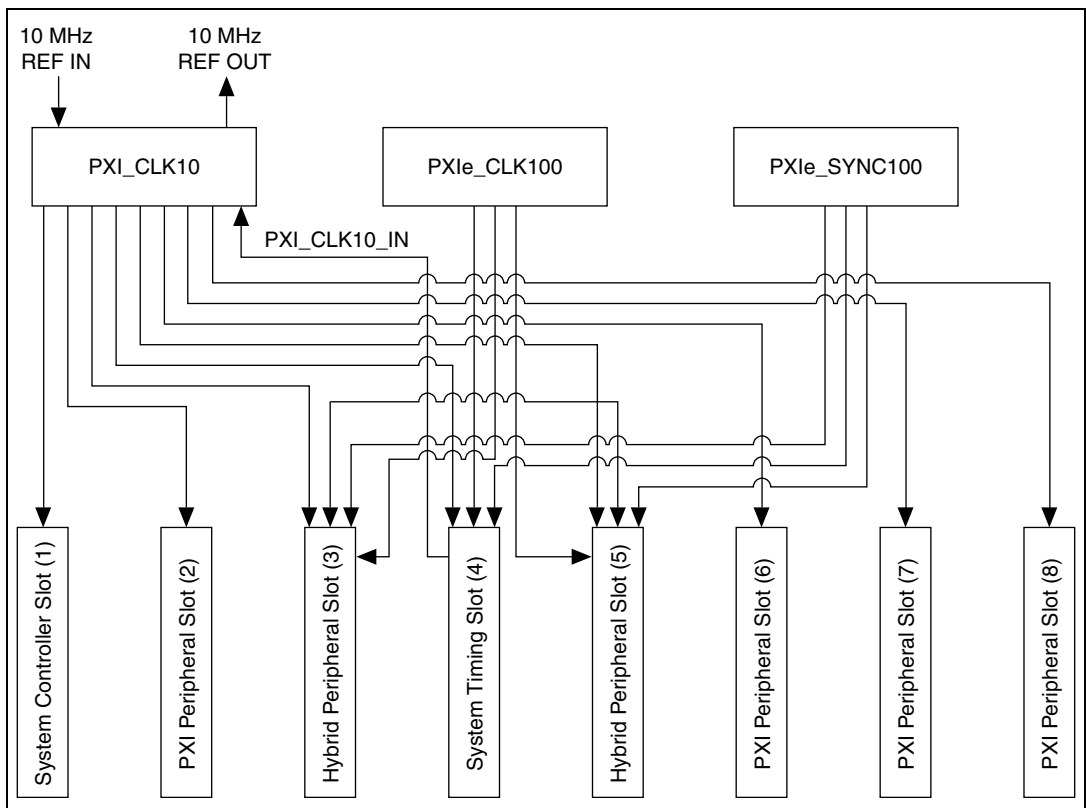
10 MHz
REF IN

10 MHz
REF OUT

PXI_CLK10

PXIe_CLK100

PXIe_SYNC100

PXI_CLK10_IN

System Controller Slot (1)

PXI Peripheral Slot (2)

Hybrid Peripheral Slot (3)

System Timing Slot (4)

Hybrid Peripheral Slot (5)

PXI Peripheral Slot (6)

PXI Peripheral Slot (7)

PXI Peripheral Slot (8)